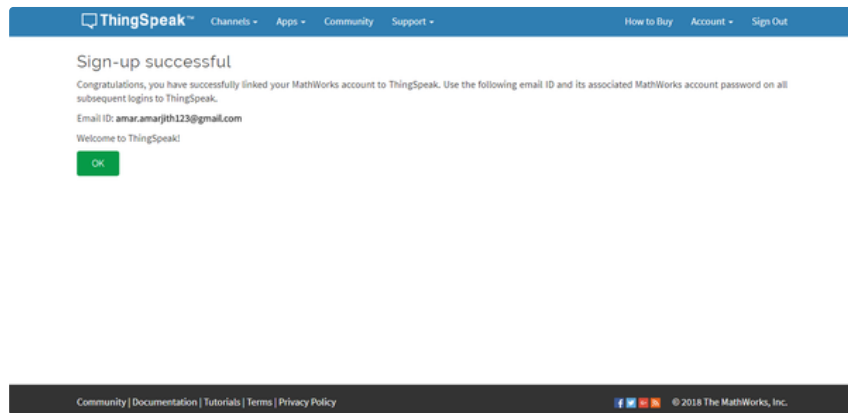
ThingSpeak™ Channels ▾ Apps ▾ Community Support ▾ How to Buy Account ▾ Sign Out

Sign-up successful

Congratulations, you have successfully linked your MathWorks account to ThingSpeak. Use the following email ID and its associated MathWorks account password on all subsequent logins to ThingSpeak.

Email ID: amar.amarjith123@gmail.com

Welcome to ThingSpeak!

OK

Community | Documentation | Tutorials | Terms | Privacy Policy

© 2018 The MathWorks, Inc.